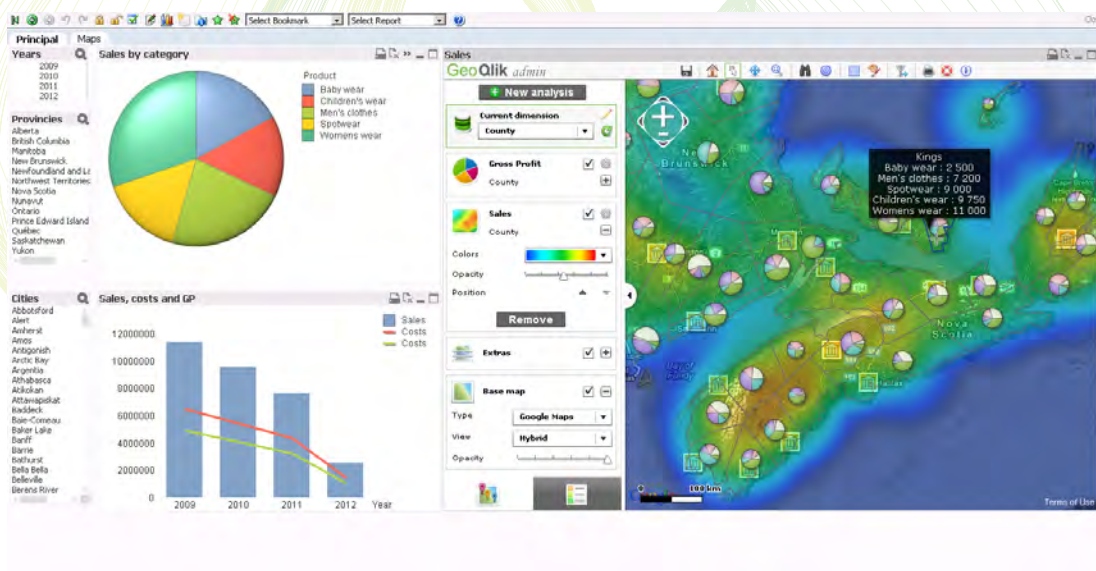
Select Bookmark
Select Report

Principal
Maps

Years
2009
2010
2011
2012

Provincies
Alberta
British Columbia
Manitoba
New Brunswick
Newfoundland and La
Northwest Territories
Nova Scotia
Nunavut
Ontario
Prince Edward Island
Québec
Saskatchewan
Yukon

Cities
Abbotsford
Alert
Amherst
Amos
Antigonish
Arctic Bay
Argentia
Athabasca
Atikokan
Attawapiskat
Baddeck
Baie-Comeau
Baker Lake
Banff
Barrie
Bathurst
Bella Bella
Belleville
Berens River

Sales by category

Product
Baby wear
Children's wear
Men's clothes
Spotwear
Womens wear

Sales, costs and GP

Sales
Costs
Costs

| 12000000 |
| 10000000 |
| 8000000 |
| 6000000 |
| 4000000 |
| 2000000 |
| 0 |

2009 2010 2011 2012 Year

Sales

GeoQlik admin

New analysis

Current dimension
County

Gross Profit
County

Sales
County

Colors
Opacity
Position

Remove

Extras

Base map
Type Google Maps
View Hybrid
Opacity

Kings
Baby wear : 2 500
Men's clothes : 7 200
Spotwear : 9 000
Children's wear : 9 750
Womens wear : 11 000

New Brunswick
Nova Scotia

100 km
Terms of Use